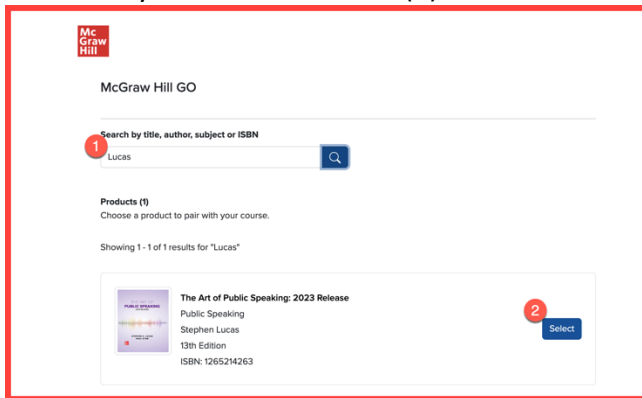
Mc Graw Hill

McGraw Hill GO

Search by title, author, subject or ISBN

1

Lucas

Products (1)
Choose a product to pair with your course.

Showing 1 - 1 of 1 results for "Lucas"

PUBLIC SPEAKING

The Art of Public Speaking: 2023 Release
Public Speaking
Stephen Lucas
13th Edition
ISBN: 1265214263

2

Select